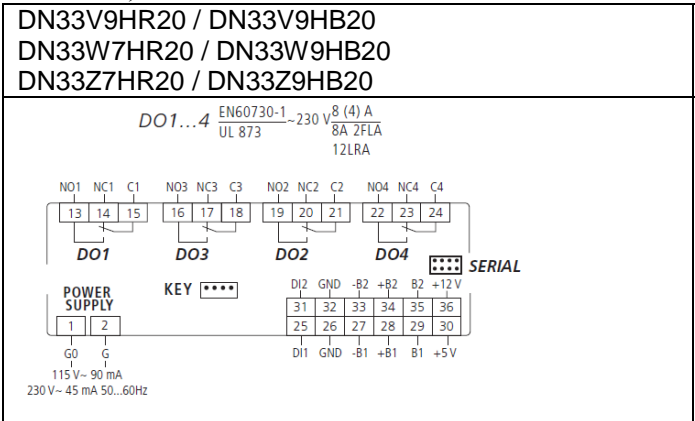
DN33V9HR20 / DN33V9HB20
DN33W7HR20 / DN33W9HB20
DN33Z7HR20 / DN33Z9HB20

DO1...4 $\frac{\text{EN60730-1}}{\text{UL 873}}$ ~230 V $\frac{\text{8 (4) A}}{\text{8A 2FLA}}$
12LRA

NO1 NC1 C1
13 14 15
DO1

NO3 NC3 C3
16 17 18
DO3

NO2 NC2 C2
19 20 21
DO2

NO4 NC4 C4
22 23 24
DO4

SERIAL

POWER SUPPLY
1 2
G0 G
115 V~ 90 mA
230 V~ 45 mA 50...60Hz

KEY

DI2 GND -B2 +B2 B2 +12 V
31 32 33 34 35 36
25 26 27 28 29 30
DI1 GND -B1 +B1 B1 +5 V